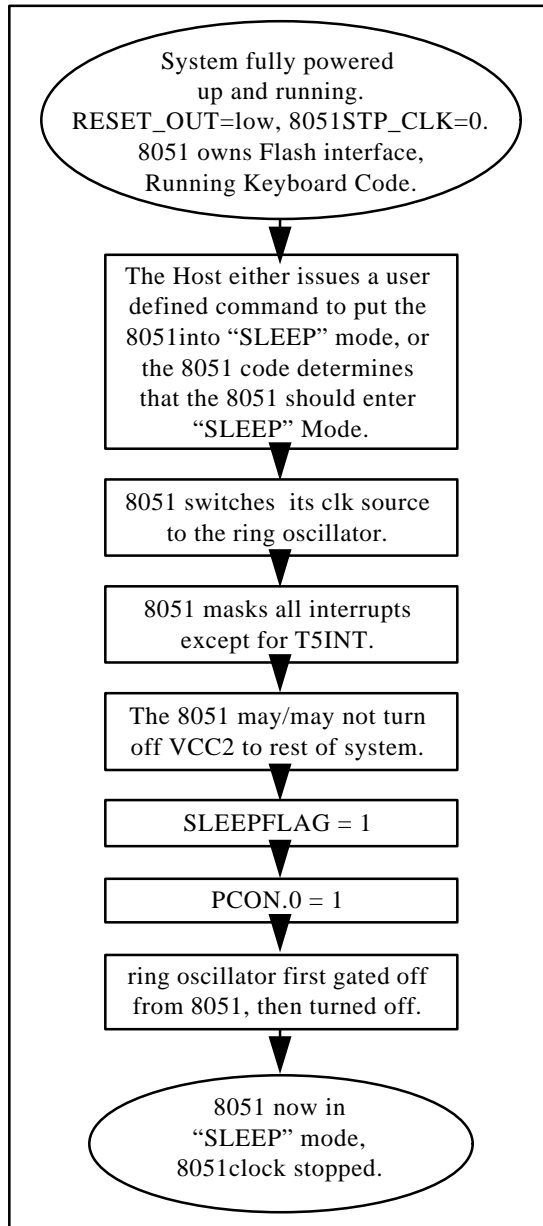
System fully powered up and running. RESET_OUT=low, 8051STP_CLK=0. 8051 owns Flash interface, Running Keyboard Code.

The Host either issues a user defined command to put the 8051into “SLEEP” mode, or the 8051 code determines that the 8051 should enter “SLEEP” Mode.

8051 switches its clk source to the ring oscillator.

8051 masks all interrupts except for T5INT.

The 8051 may/may not turn off VCC2 to rest of system.

SLEEPFLAG = 1

PCON.0 = 1

ring oscillator first gated off from 8051, then turned off.

8051 now in “SLEEP” mode, 8051clock stopped.